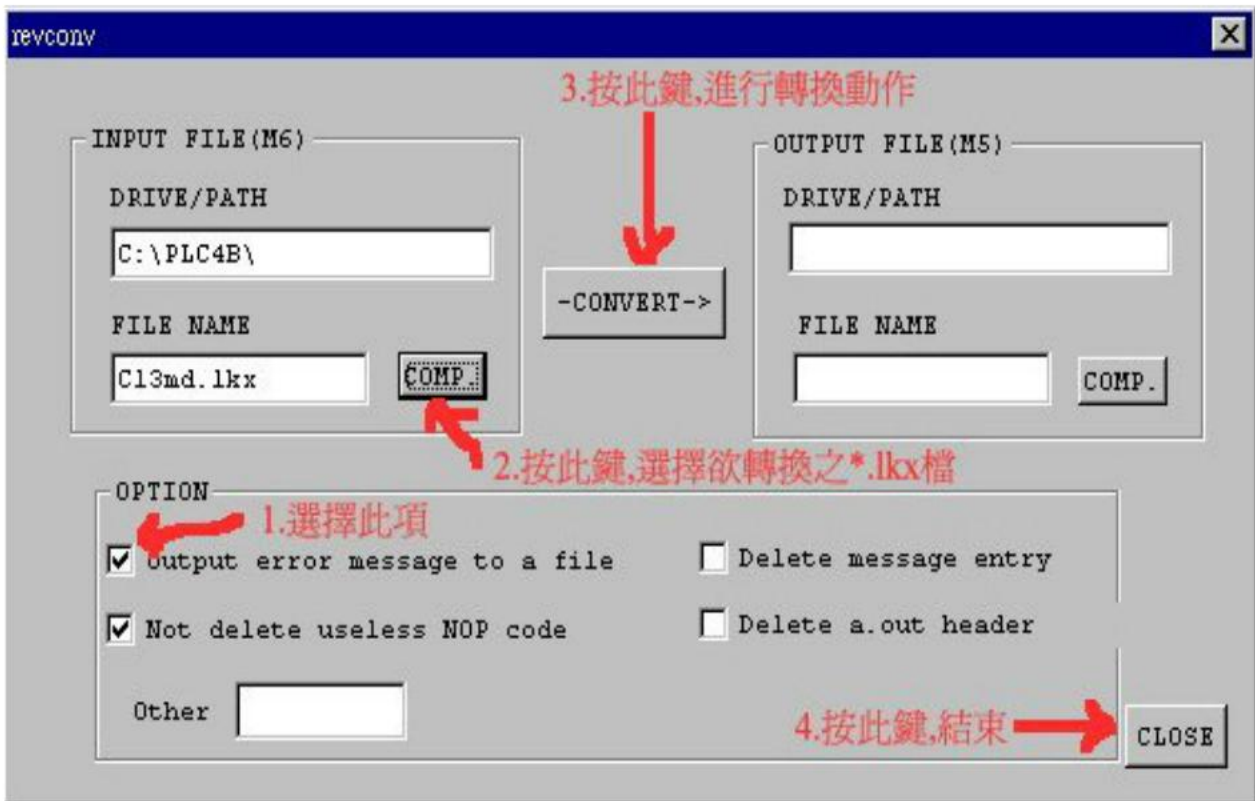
revconv

3.按此鍵,進行轉換動作

INPUT FILE(M6)

DRIVE/PATH

C:\PLC4B\

FILE NAME

C13md.lkx

COMP.

-CONVERT->

OUTPUT FILE(M5)

DRIVE/PATH

FILE NAME

COMP.

2.按此鍵,選擇欲轉換之*.lkx檔

OPTION

1.選擇此項

Output error message to a file

Not delete useless NOP code

Delete message entry

Delete a.out header

Other

4.按此鍵,結束

CLOSE